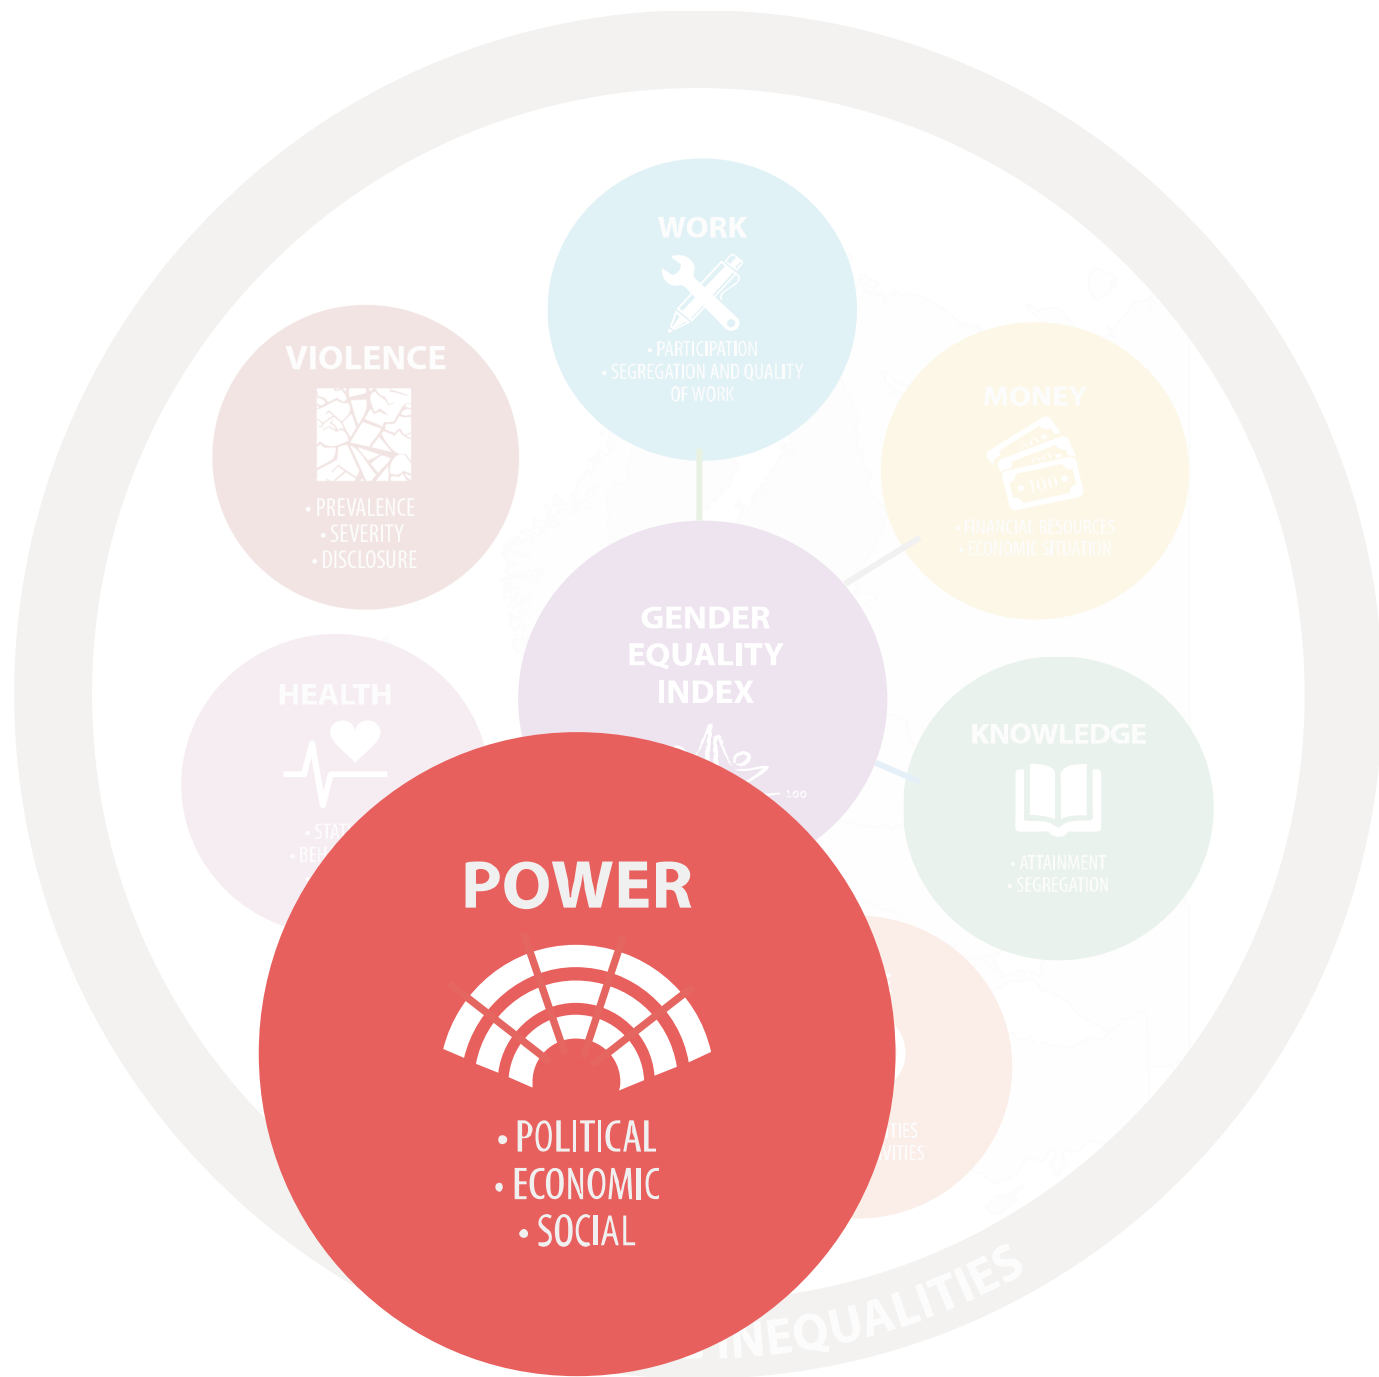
WORK

• PARTICIPATION
• SEGREGATION AND QUALITY OF WORK

VIOLENCE

• PREVALENCE
• SEVERITY
• DISCLOSURE

MONEY

100

• FINANCIAL RESOURCES
• ECONOMIC SITUATION

GENDER EQUALITY INDEX

100

HEALTH

• STA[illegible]
• BE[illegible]

KNOWLEDGE

• ATTAINMENT
• SEGREGATION

POWER

• POLITICAL
• ECONOMIC
• SOCIAL

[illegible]IES
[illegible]VITIES

INEQUALITIES